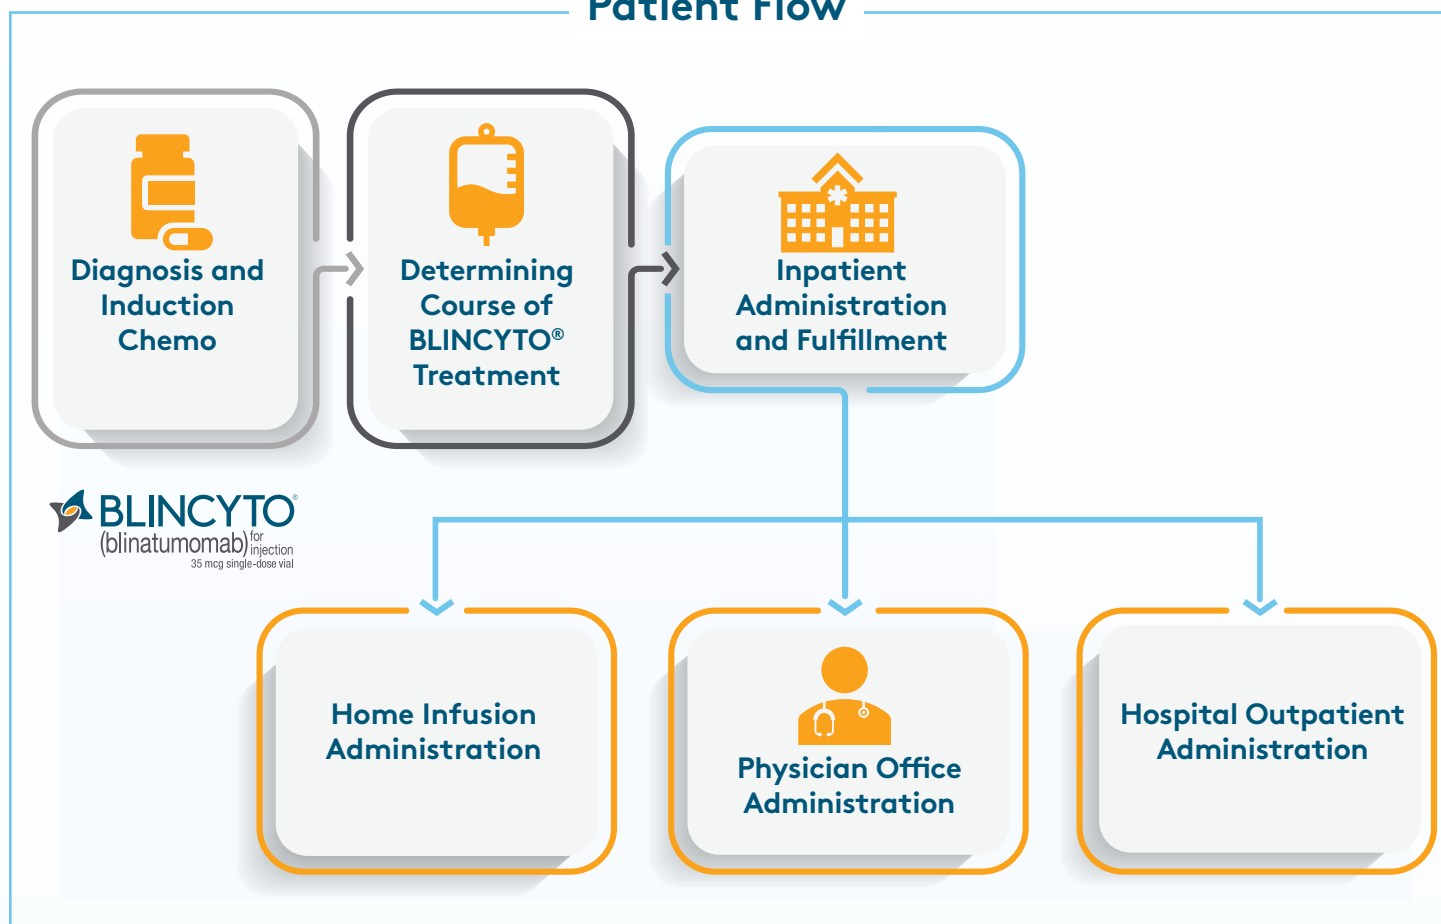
Patient Flow

Diagnosis and Induction Chemo

Determining Course of BLINCYTO® Treatment

Inpatient Administration and Fulfillment

BLINCYTO®
(blinatumomab) for injection
35 mcg single-dose vial

Home Infusion Administration

Physician Office Administration

Hospital Outpatient Administration